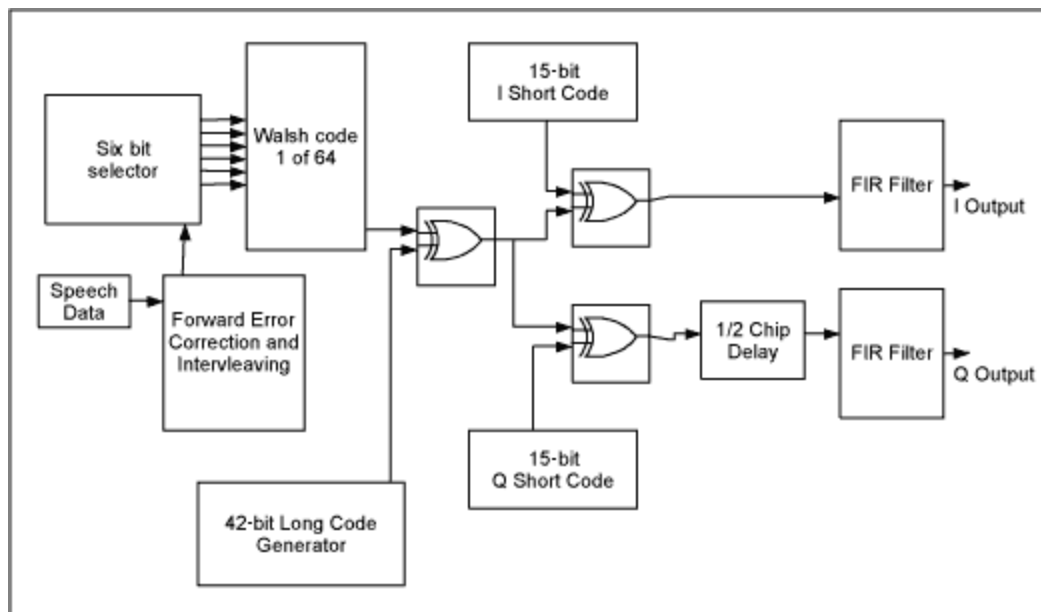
Six bit selector

Walsh code 1 of 64

15-bit I Short Code

FIR Filter

I Output

Speech Data

Forward Error Correction and Intervleaving

1/2 Chip Delay

FIR Filter

Q Output

15-bit Q Short Code

42-bit Long Code Generator